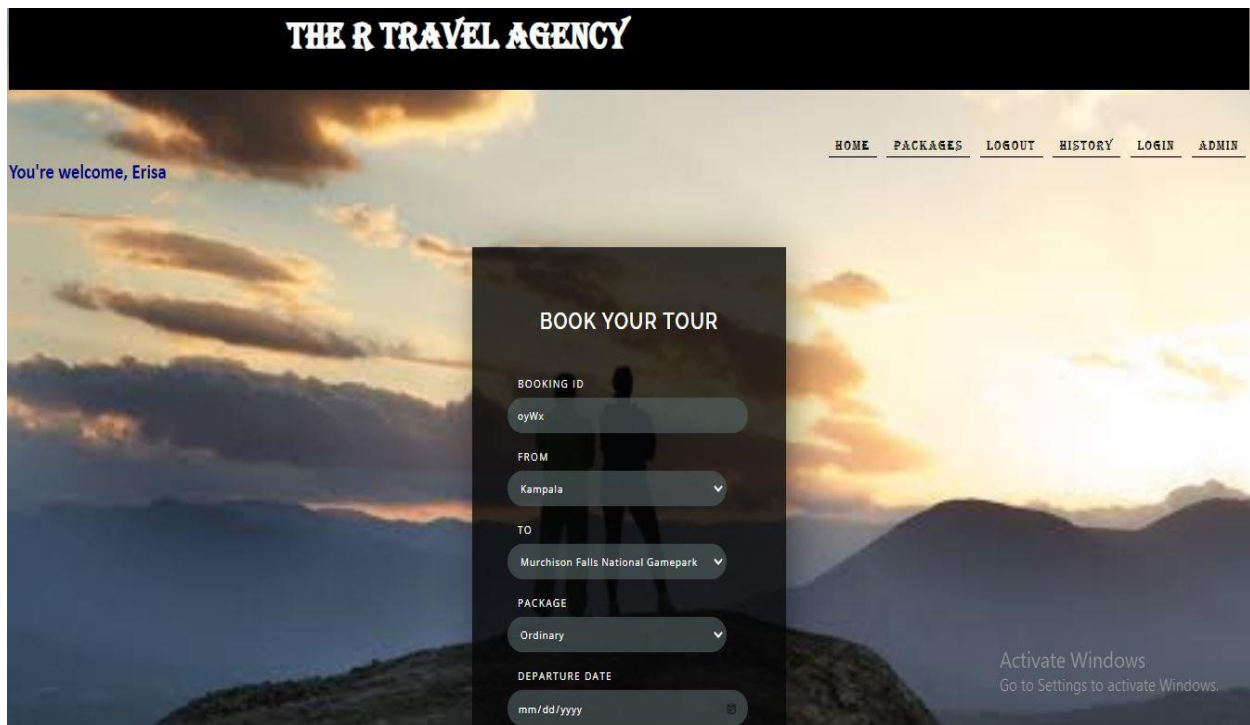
THE R TRAVEL AGENCY

HOME PACKAGES LOGOUT HISTORY LOGIN ADMIN

You're welcome, Erisa

BOOK YOUR TOUR

BOOKING ID
oyWx

FROM
Kampala

TO
Murchison Falls National Gamepark

PACKAGE
Ordinary

DEPARTURE DATE
mm/dd/yyyy

Activate Windows
Go to Settings to activate Windows.